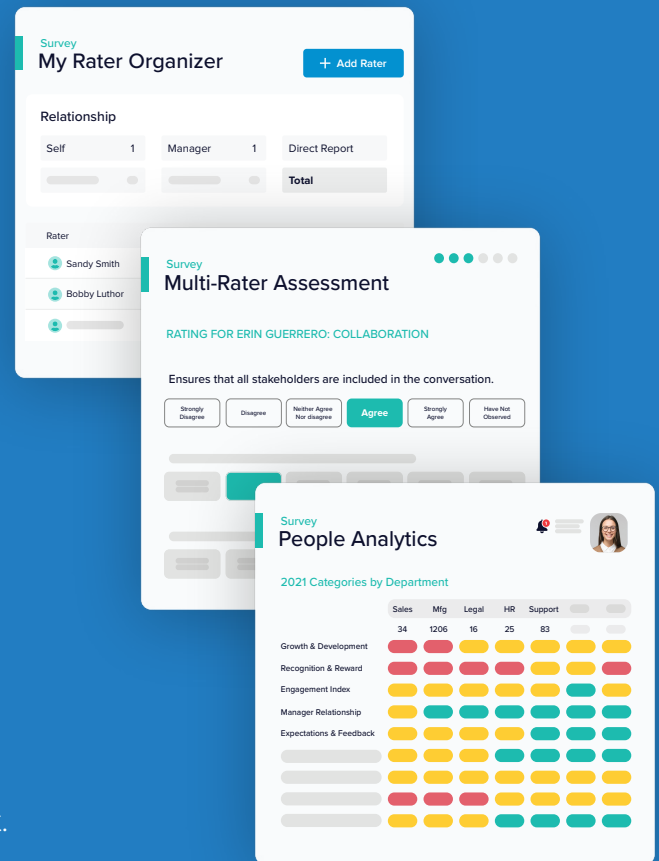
Survey
My Rater Organizer

+ Add Rater

Relationship

| Self | 1 | Manager | 1 | Direct Report |
|---|---|---|---|---|
| | | | | Total |

Rater

Sandy Smith

Bobby Luthor

Survey
Multi-Rater Assessment

RATING FOR ERIN GUERRERO: COLLABORATION

Ensures that all stakeholders are included in the conversation.

Strongly Disagree | Disagree | Neither Agree Nor disagree | Agree | Strongly Agree | Have Not Observed

Survey
People Analytics

2021 Categories by Department

| | Sales | Mfg | Legal | HR | Support |
|---|---|---|---|---|---|
| | 34 | 1206 | 16 | 25 | 83 |
| Growth & Development | | | | | |
| Recognition & Reward | | | | | |
| Engagement Index | | | | | |
| Manager Relationship | | | | | |
| Expectations & Feedback | | | | | |